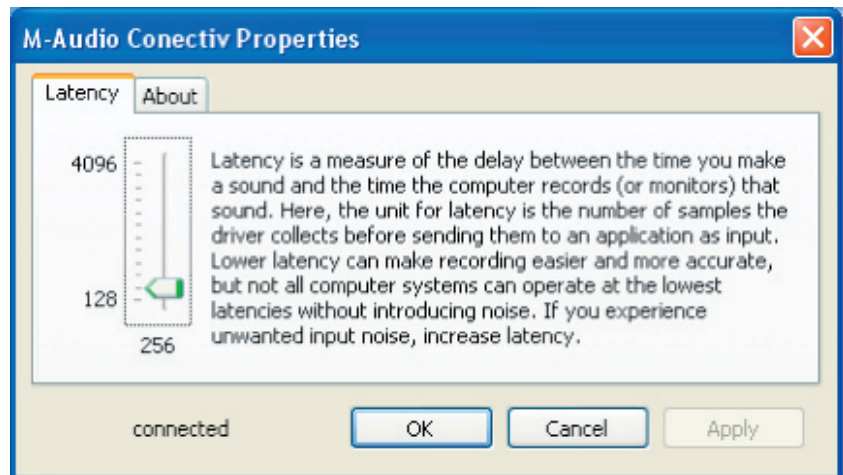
M-Audio Conectiv Properties

Latency
About

4096

128

256

Latency is a measure of the delay between the time you make a sound and the time the computer records (or monitors) that sound. Here, the unit for latency is the number of samples the driver collects before sending them to an application as input. Lower latency can make recording easier and more accurate, but not all computer systems can operate at the lowest latencies without introducing noise. If you experience unwanted input noise, increase latency.

connected
OK
Cancel
Apply